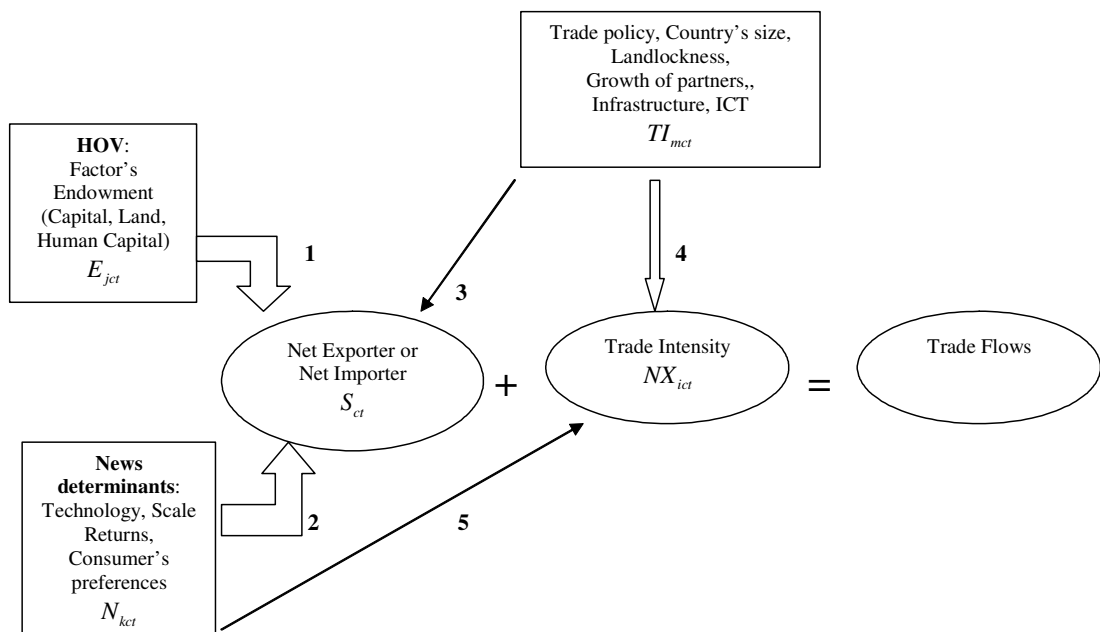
Trade policy, Country's size, Landlockness, Growth of partners,, Infrastructure, ICT
$TI_{mct}$

HOV: Factor's Endowment (Capital, Land, Human Capital)
$E_{jct}$

1

4

3

Net Exporter or Net Importer
$S_{ct}$

+

Trade Intensity
$NX_{ict}$

=

Trade Flows

News determinants: Technology, Scale Returns, Consumer's preferences
$N_{kct}$

2

5